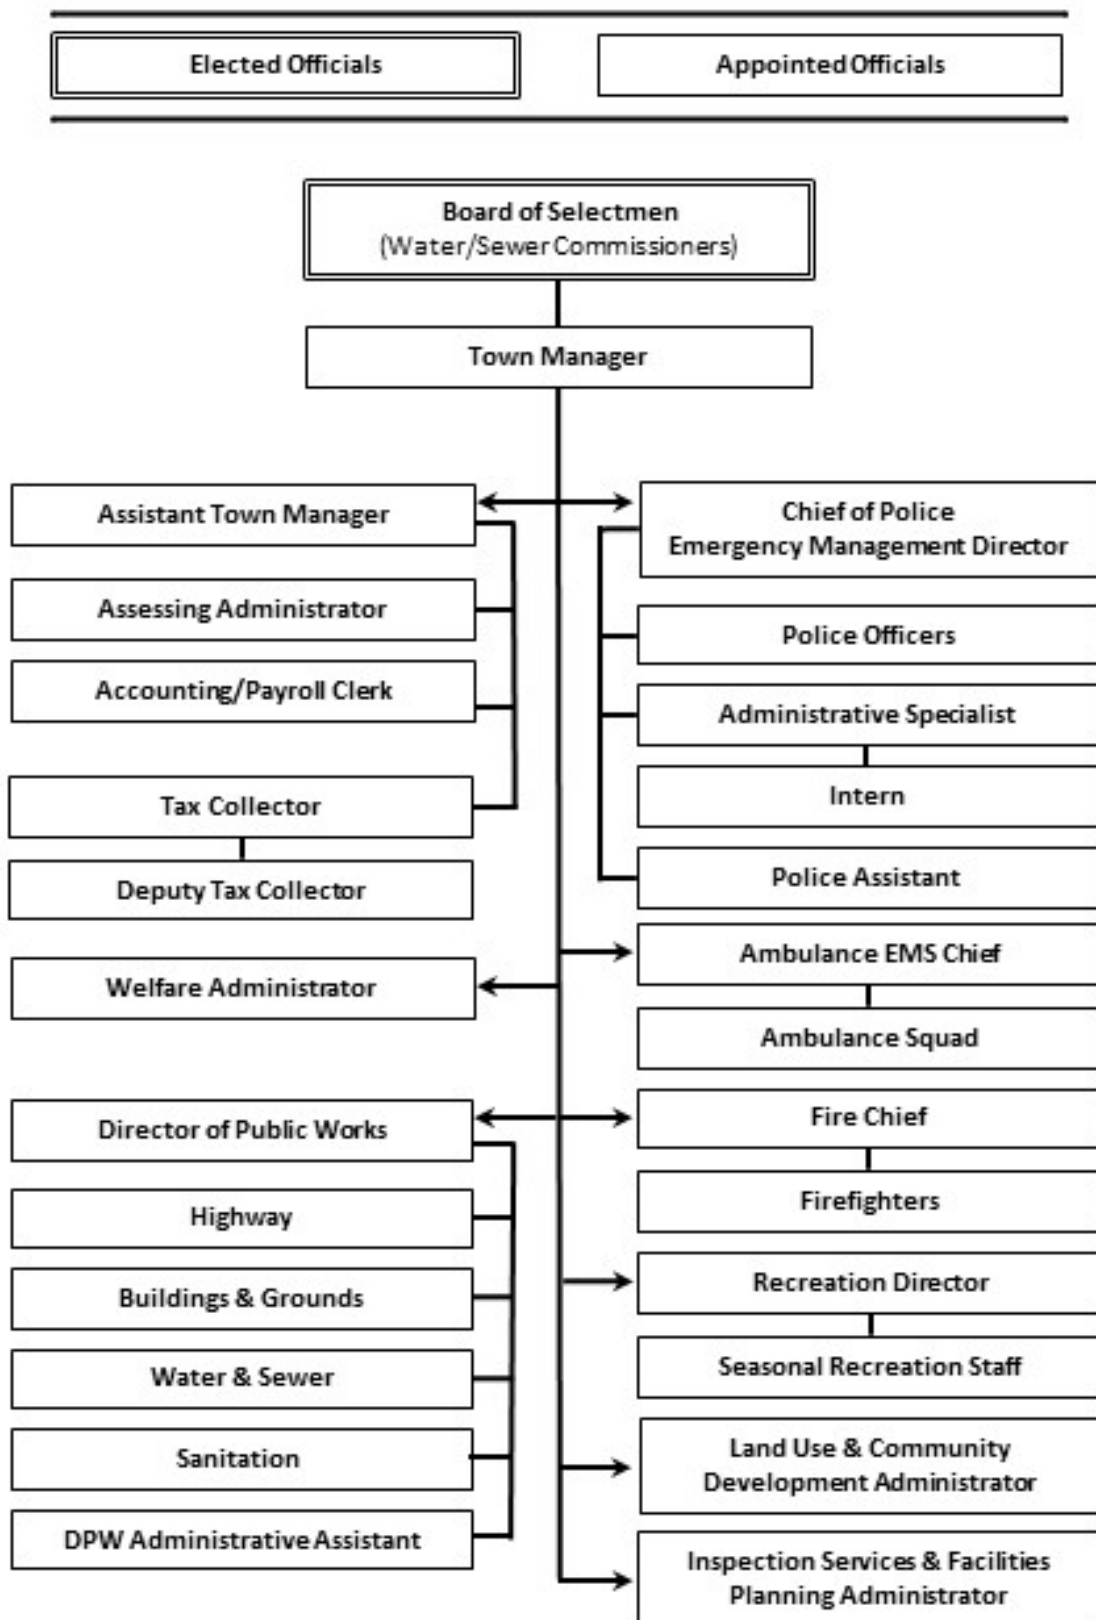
Elected Officials

Appointed Officials

Board of Selectmen
(Water/Sewer Commissioners)

Town Manager

Assistant Town Manager

Assessing Administrator

Accounting/Payroll Clerk

Tax Collector

Deputy Tax Collector

Welfare Administrator

Director of Public Works

Highway

Buildings & Grounds

Water & Sewer

Sanitation

DPW Administrative Assistant

Chief of Police
Emergency Management Director

Police Officers

Administrative Specialist

Intern

Police Assistant

Ambulance EMS Chief

Ambulance Squad

Fire Chief

Firefighters

Recreation Director

Seasonal Recreation Staff

Land Use & Community Development Administrator

Inspection Services & Facilities Planning Administrator